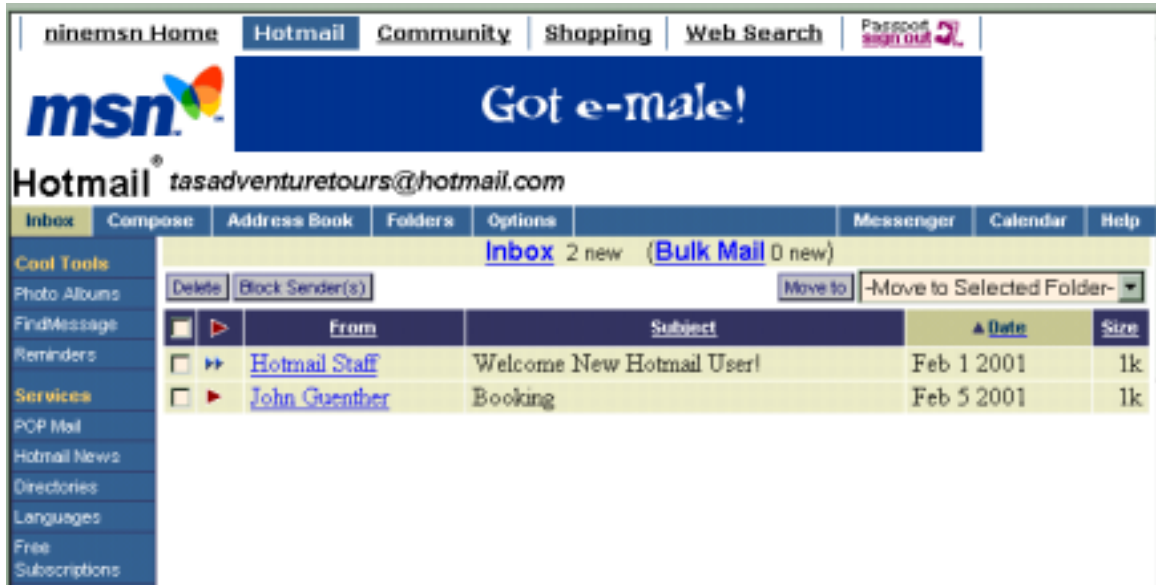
ninemsn Home | Hotmail | Community | Shopping | Web Search | Passport sign out

msn

Got e-male!

Hotmail® tasadventuretours@hotmail.com

Inbox | Compose | Address Book | Folders | Options | Messenger | Calendar | Help

Cool Tools
Photo Albums
FindMessage
Reminders

Services
POP Mail
Hotmail News
Directories
Languages
Free Subscriptions

Inbox 2 new (Bulk Mail 0 new)

Delete | Block Sender(s) | Move to | -Move to Selected Folder-

| | | From | Subject | ▲Date | Size |
|---|---|---|---|---|---|
| ☐ | ▸▸ | Hotmail Staff | Welcome New Hotmail User! | Feb 1 2001 | 1k |
| ☐ | ▸ | John Guenther | Booking | Feb 5 2001 | 1k |